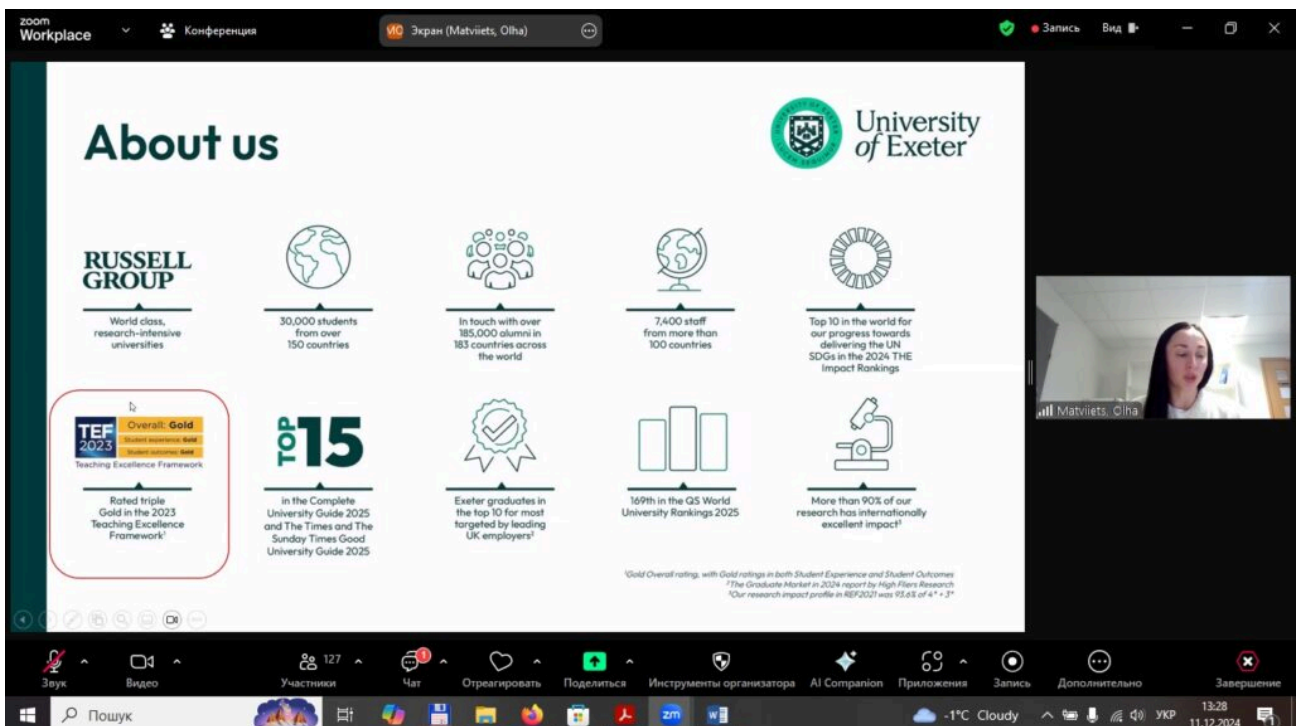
zoom Workplace

Конференция

ИО Экран (Matviiets, Olha)

Запись Вид

About us

University of Exeter

RUSSELL GROUP

World class, research-intensive universities

30,000 students from over 150 countries

In touch with over 185,000 alumni in 183 countries across the world

7,400 staff from more than 100 countries

Top 10 in the world for our progress towards delivering the UN SDGs in the 2024 THE Impact Rankings

TEF 2023 Overall: Gold Student experience: Gold Student outcomes: Gold Teaching Excellence Framework

Rated triple Gold in the 2023 Teaching Excellence Framework¹

TOP 15

in the Complete University Guide 2025 and The Times and The Sunday Times Good University Guide 2025

Exeter graduates in the top 10 for most targeted by leading UK employers²

169th in the QS World University Rankings 2025

More than 90% of our research has internationally excellent impact³

¹Gold Overall rating, with Gold ratings in both Student Experience and Student Outcomes
²The Graduate Market in 2024 report by High Fliers Research
³Our research impact profile in REF2021 was 93.6% of 4* + 3*

Matviiets, Olha

Звук Видео 127 Участники 1 Чат Отреагировать Поделиться Инструменты организатора AI Companion Приложения Запись Дополнительно Завершение

Пошук -1°C Cloudy УКР 13:28 11.12.2024